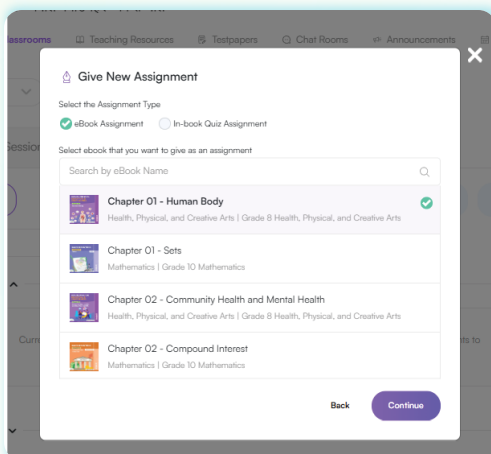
assrooms Teaching Resources Testpapers Chat Rooms Announcements

Session

Curr

nts to

Give New Assignment

Select the Assignment Type

eBook Assignment In-book Quiz Assignment

Select ebook that you want to give as an assignment

Search by eBook Name

Chapter 01 - Human Body
Health, Physical, and Creative Arts | Grade 8 Health, Physical, and Creative Arts

Chapter 01 - Sets
Mathematics | Grade 10 Mathematics

Chapter 02 - Community Health and Mental Health
Health, Physical, and Creative Arts | Grade 8 Health, Physical, and Creative Arts

Chapter 02 - Compound Interest
Mathematics | Grade 10 Mathematics

Back Continue